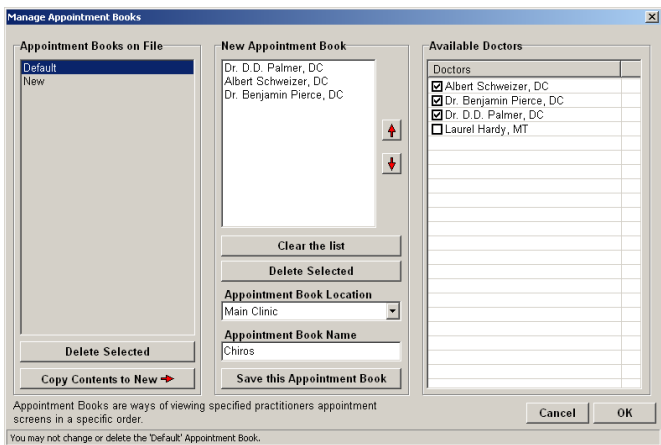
Manage Appointment Books

Appointment Books on File

Default
New

Delete Selected

Copy Contents to New

New Appointment Book

Dr. D.D. Palmer, DC
Albert Schweizer, DC
Dr. Benjamin Pierce, DC

Clear the list

Delete Selected

Appointment Book Location

Main Clinic

Appointment Book Name

Chiros

Save this Appointment Book

Available Doctors

| Doctors |
|---|
| ☑ Albert Schweizer, DC |
| ☑ Dr. Benjamin Pierce, DC |
| ☑ Dr. D.D. Palmer, DC |
| ☐ Laurel Hardy, MT |

Appointment Books are ways of viewing specified practitioners appointment screens in a specific order.

Cancel

OK

You may not change or delete the 'Default' Appointment Book.